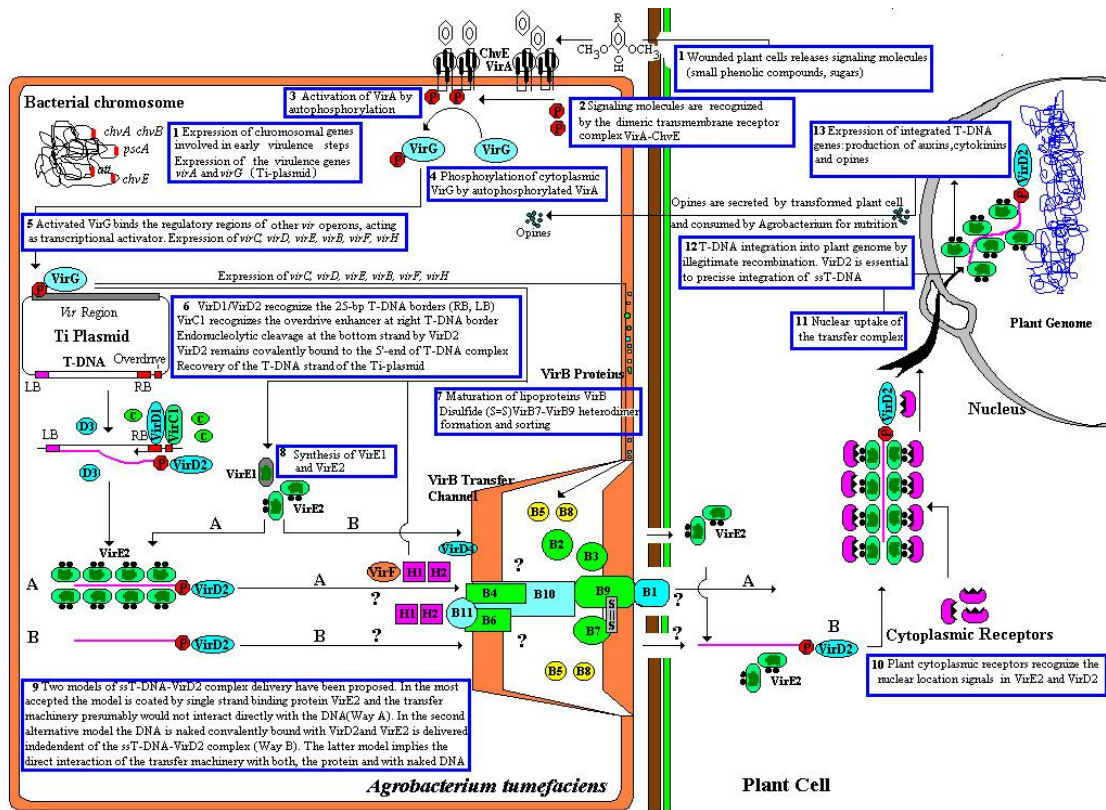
R
$CH_3O$ $OCH_3$
ChvE
VirA

1 Wounded plant cells releases signaling molecules (small phenolic compounds, sugars)

Bacterial chromosome

3 Activation of VirA by autophosphorylation

P P

2 Signaling molecules are recognized by the dimeric transmembrane receptor complex VirA-ChvE

P P

chvA chvB
pscA
att
chvE

1 Expression of chromosomal genes involved in early virulence steps
Expression of the virulence genes virA and virG (Ti-plasmid)

VirG VirG
P

4 Phosphorylation of cytoplasmic VirG by autophosphorylated VirA

13 Expression of integrated T-DNA genes: production of auxins, cytokinins and opines

VirD2
P

Opines are secreted by transformed plant cell and consumed by Agrobacterium for nutrition

5 Activated VirG binds the regulatory regions of other vir operons, acting as transcriptional activator. Expression of virC, virD, virE, virB, virF, virH

Opines

12 T-DNA integration into plant genome by illegitimate recombination. VirD2 is essential to precisse integration of ssT-DNA

VirG
P
Expression of virC, virD, virE, virB, virF, virH

Vir Region
Ti Plasmid
T-DNA
Overdrive
LB RB

6 VirD1/VirD2 recognize the 25-bp T-DNA borders (RB, LB)
VirC1 recognizes the overdrive enhancer at right T-DNA border
Endonucleolytic cleavage at the bottom strand by VirD2
VirD2 remains covalently bound to the 5'-end of T-DNA complex
Recovery of the T-DNA strand of the Ti-plasmid

11 Nuclear uptake of the transfer complex

Plant Genome

VirB Proteins

7 Maturation of lipoproteins VirB
Disulfide (S=S) VirB7-VirB9 heterodimer formation and sorting

Nucleus

VirD2
P

D3 C VirD1 VirC1 C C
LB RB
D3 VirD2

VirE1
8 Synthesis of VirE1 and VirE2
VirE2

VirB Transfer Channel

B5 B8
B2 B3

VirE2

A B

VirE2
A
P VirD2
A
VirD4
VirF H1 H2
?
B4 B10 B9 B1
S S
H1 H2 B11 B6 B7
?
A
?

B
P VirD2
B
?
?
B5 B8

B
P VirD2
VirE2

Cytoplasmic Receptors

10 Plant cytoplasmic receptors recognize the nuclear location signals in VirE2 and VirD2

9 Two models of ssT-DNA-VirD2 complex delivery have been proposed. In the most accepted the model is coated by single strand binding protein VirE2 and the transfer machinery presumably would not interact directly with the DNA(Way A). In the second alternative model the DNA is naked covalently bound with VirD2and VirE2 is delivered indedendent of the ssT-DNA-VirD2 complex (Way B). The latter model implies the direct interaction of the transfer machinery with both, the protein and with naked DNA

Agrobacterium tumefaciens

Plant Cell